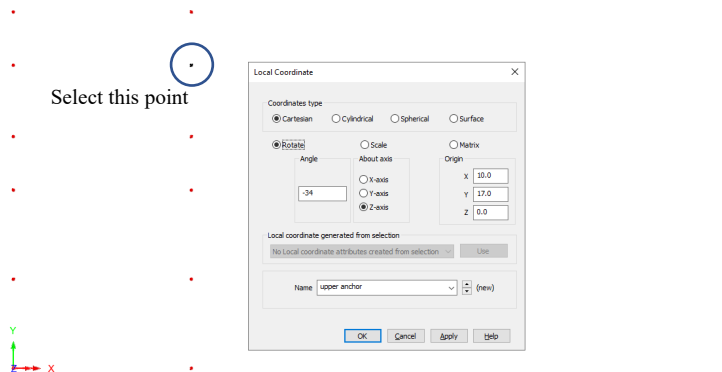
Select this point

Local Coordinate

Coordinates type
Cartesian
Cylindrical
Spherical
Surface

Rotate
Scale
Matrix

Angle
-34

About axis
X-axis
Y-axis
Z-axis

Origin
X 10.0
Y 17.0
Z 0.0

Local coordinate generated from selection
No Local coordinate attributes created from selection
Use

Name upper anchor (new)

OK
Cancel
Apply
Help

Y
Z
X